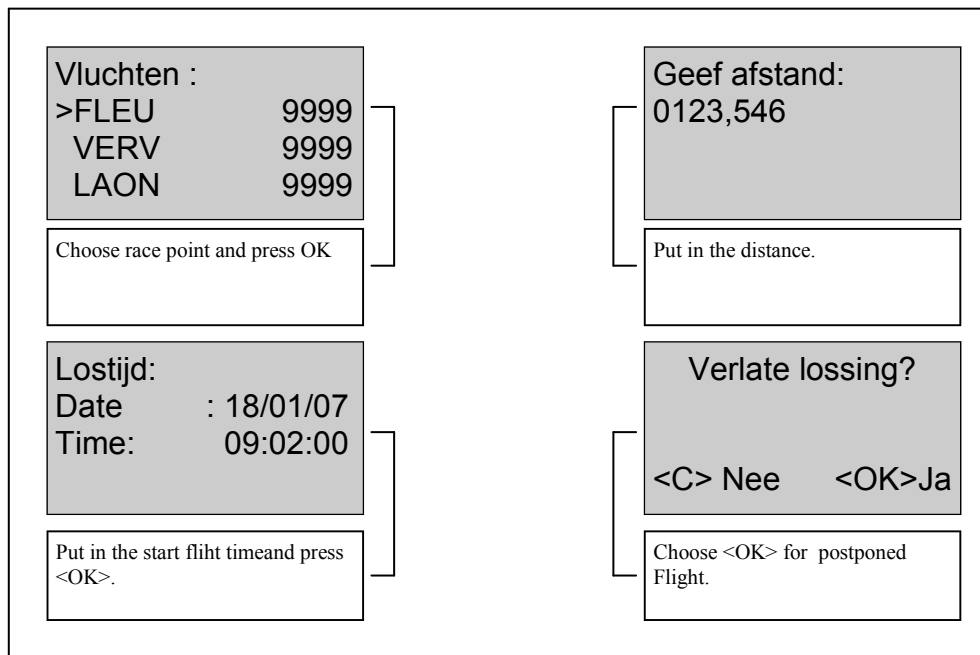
Vluchten :
>FLEU 9999
VERV 9999
LAON 9999

Choose race point and press OK

Geef afstand:
0123,546

Put in the distance.

Lostijd:
Date : 18/01/07
Time: 09:02:00

Put in the start fliht timeand press <OK>.

Verlate lossing?

<C> Nee <OK>Ja

Choose <OK> for postponed Flight.